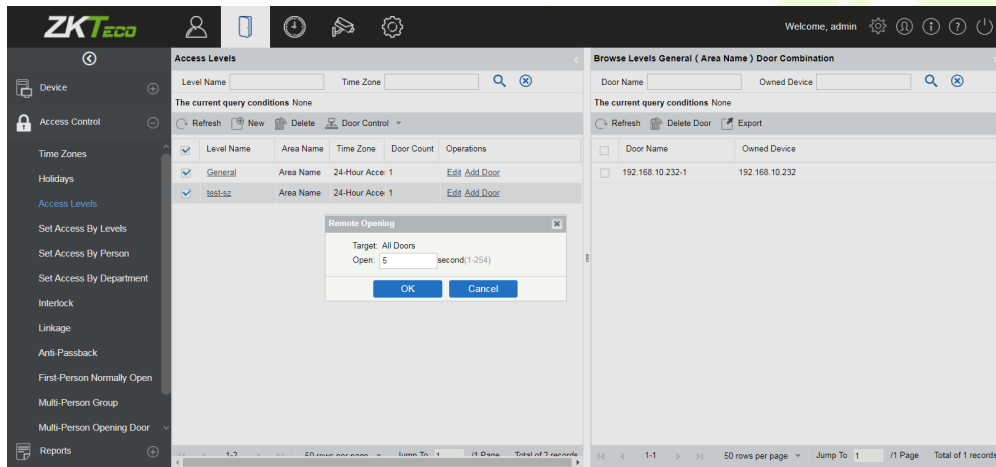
ZKTeco

Welcome, admin

Device

Access Control

Time Zones

Holidays

Access Levels

Set Access By Levels

Set Access By Person

Set Access By Department

Interlock

Linkage

Anti-Passback

First-Person Normally Open

Multi-Person Group

Multi-Person Opening Door

Reports

Access Levels

Level Name

Time Zone

The current query conditions None

Refresh New Delete Door Control

| | Level Name | Area Name | Time Zone | Door Count | Operations |
|---|---|---|---|---|---|
| ☑ | General | Area Name | 24-Hour Acce: | 1 | Edit Add Door |
| ☑ | test-sz | Area Name | 24-Hour Acce: | 1 | Edit Add Door |

Remote Opening

Target: All Doors

Open: 5 second(1-254)

OK Cancel

1-2 50 rows per page Jump To 1 /1 Page Total of 2 records

Browse Levels General ( Area Name ) Door Combination

Door Name

Owned Device

The current query conditions None

Refresh Delete Door Export

| | Door Name | Owned Device |
|---|---|---|
| | 192.168.10.232-1 | 192.168.10.232 |

1-1 50 rows per page Jump To 1 /1 Page Total of 1 records